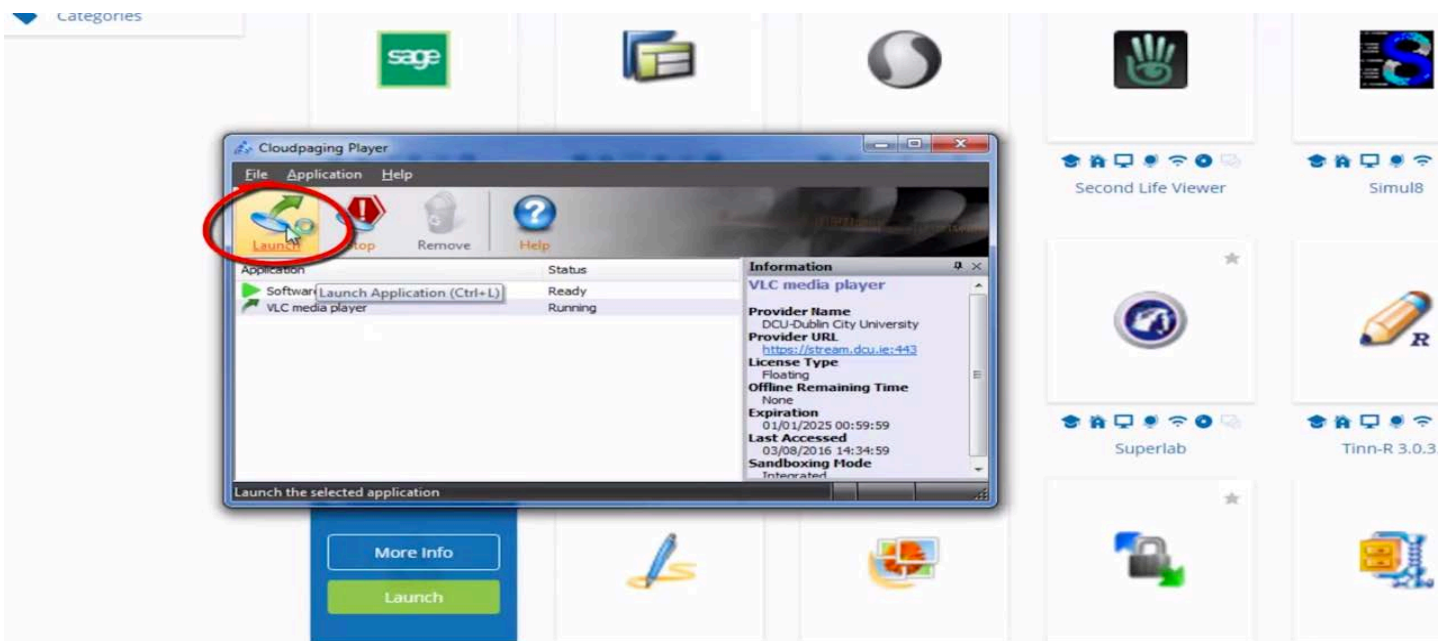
Categories

sage

Cloudpaging Player

File Application Help

Launch Stop Remove Help

| Application | Status |
|---|---|
| Softwar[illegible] | Ready |
| VLC media player | Running |

Launch Application (Ctrl+L)

Information

VLC media player

Provider Name
DCU-Dublin City University
Provider URL
https://stream.dcu.ie:443
License Type
Floating
Offline Remaining Time
None
Expiration
01/01/2025 00:59:59
Last Accessed
03/08/2016 14:34:59
Sandboxing Mode
Integrated

Launch the selected application

Second Life Viewer

Simul8

Superlab

Tinn-R 3.0.3

More Info

Launch